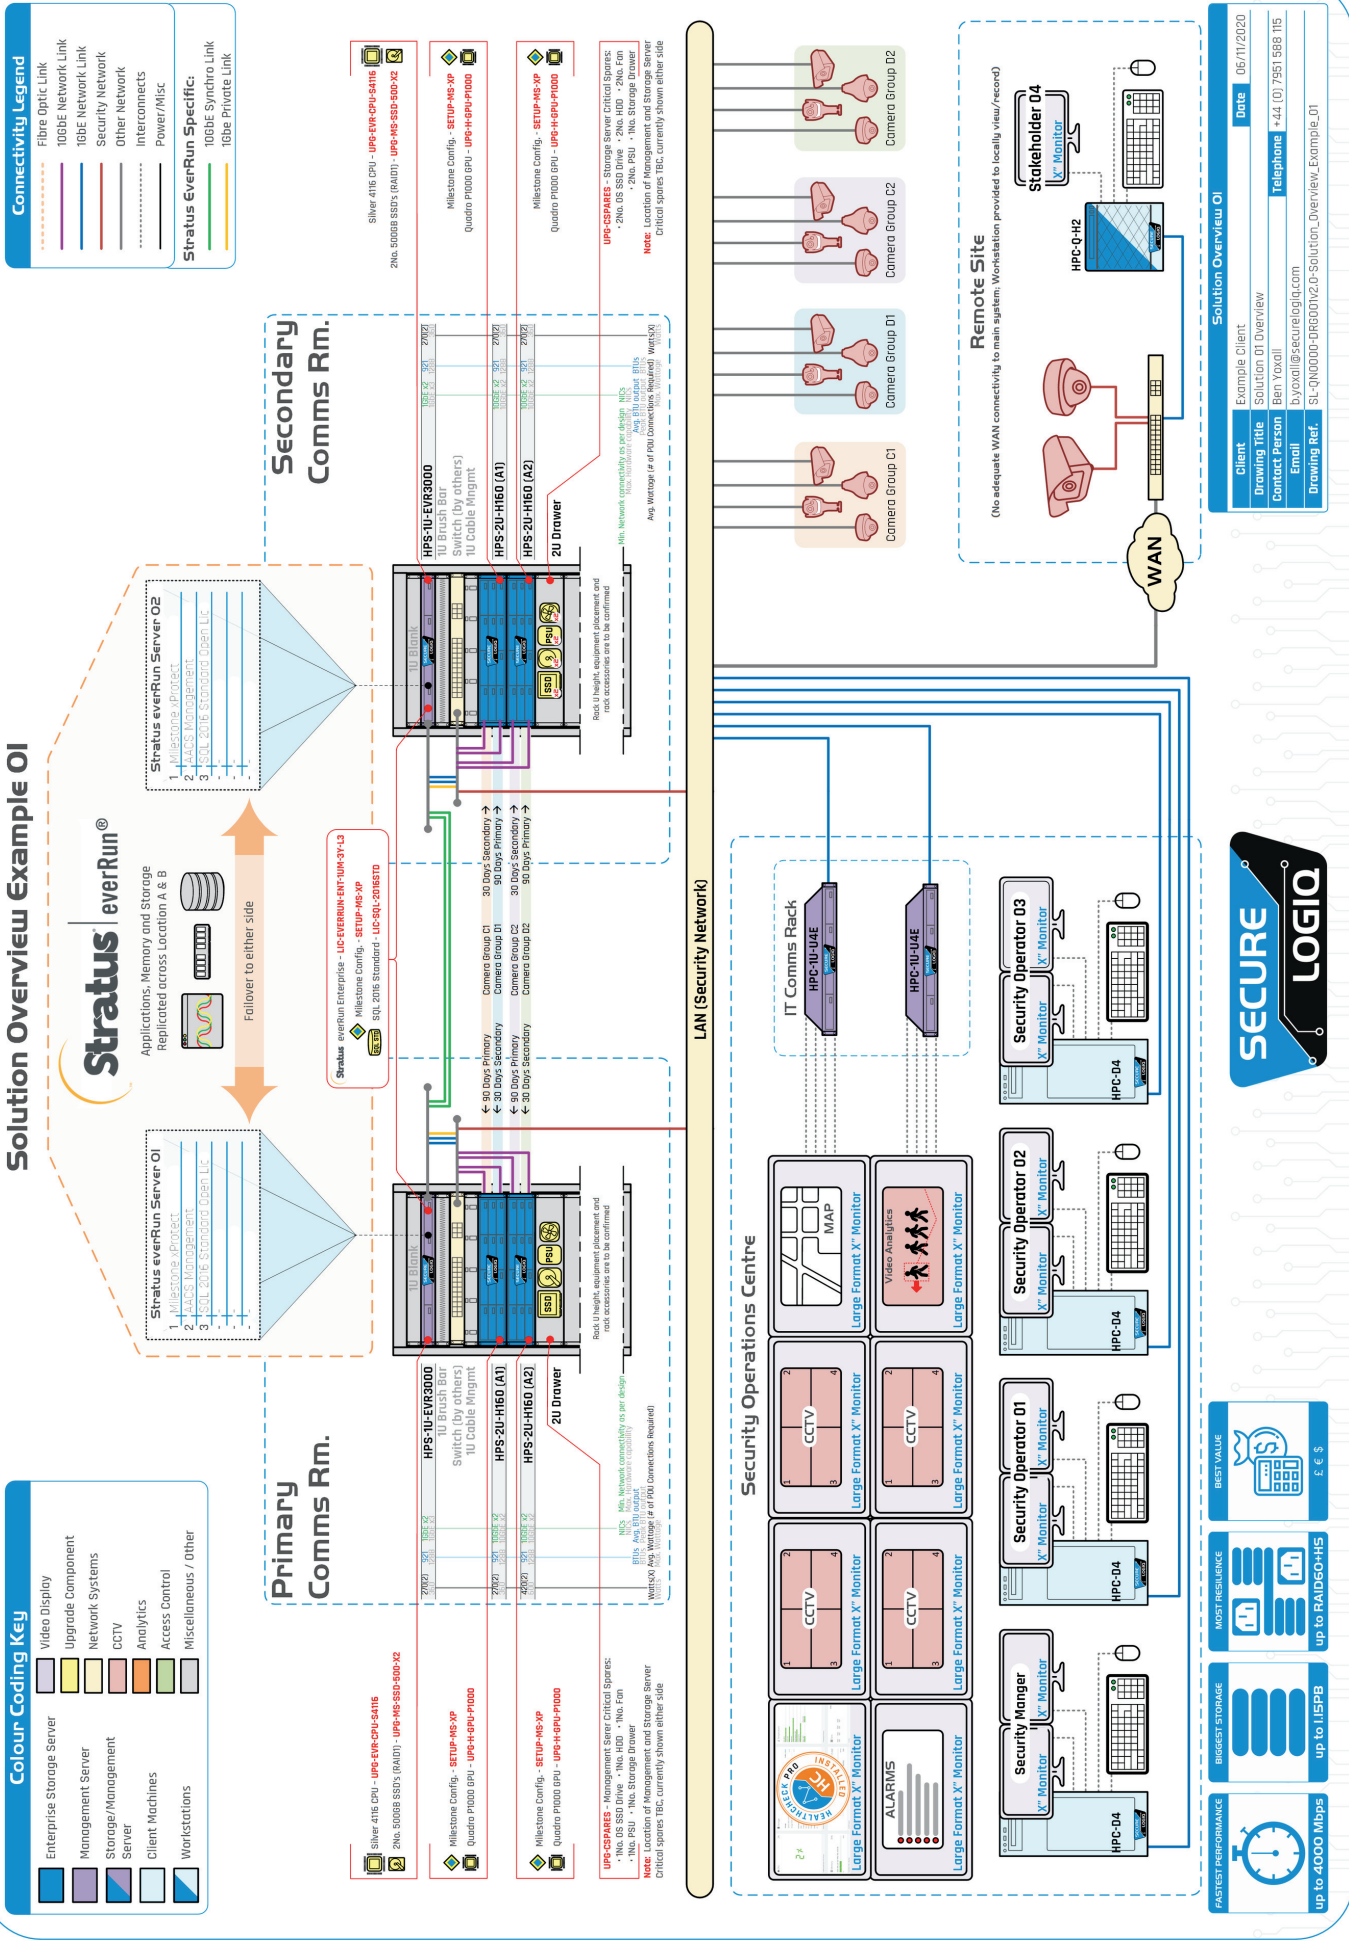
Solution Overview Example 01

Connectivity Legend
Fibre Optic Link
10GbE Network Link
1GbE Network Link
Security Network
Other Network
Interconnects
Power/Misc
Stratus EverRun Specific:
10GbE Synchro Link
1Gbe Private Link

Colour Coding Key
Enterprise Storage Server
Management Server
Storage/Management Server
Client Machines
Workstations
Video Display
Upgrade Component
Network Systems
CCTV
Analytics
Access Control
Miscellaneous / Other

Stratus everRun®
Applications, Memory and Storage Replicated across Location A & B
Failover to either side

Stratus everRun Server 01
1 Milestone xProtect
2 AACS Management
3 SQL 2016 Standard Open Lic

Stratus everRun Server 02
1 Milestone xProtect
2 AACS Management
3 SQL 2016 Standard Open Lic

Stratus everRun Enterprise - LIC-EVERRUN-ENT-1UM-3Y-L3
Milestone Config. - SETUP-MS-XP
SQL 2016 Standard - LIC-SQL-2016STD

Primary Comms Rm.
Secondary Comms Rm.

HPS-1U-EVR3000
1U Brush Bar
Switch (by others)
1U Cable Mngmt
HPS-2U-H160 (A1)
HPS-2U-H160 (A2)
2U Drawer
1U Blank
SSD PSU

Rack U height, equipment placement and rack accessories are to be confirmed

NICs Min. Network connectivity as per design
Avg. BTU output BTUs
Avg. Wattage (# of PDU Connections Required) Watts(X)

Silver 4116 CPU - UPG-EVR-CPU-S4116
2No. 500GB SSD's (RAID1) - UPG-MS-SSD-500-X2
Milestone Config. - SETUP-MS-XP
Quadro P1000 GPU - UPG-H-GPU-P1000

UPG-CSPARES - Management Serer Critical Spares:
• 1No. OS SSD Drive • 1No. HDD • 1No. Fan
• 1No. PSU • 1No. Storage Drawer
Note: Location of Management and Storage Server Critical spares TBC, currently shown either side

UPG-CSPARES - Storage Server Critical Spares:
• 2No. OS SSD Drive • 2No. HDD • 2No. Fan
• 2No. PSU • 1No. Storage Drawer
Note: Location of Management and Storage Server Critical spares TBC, currently shown either side

90 Days Primary / 30 Days Secondary — Camera Group C1 / Camera Group D1 — 30 Days Secondary / 90 Days Primary
90 Days Primary / 30 Days Secondary — Camera Group C2 / Camera Group D2 — 30 Days Secondary / 90 Days Primary

LAN (Security Network)

Camera Group C1
Camera Group D1
Camera Group C2
Camera Group D2

Remote Site
(No adequate WAN connectivity to main system. Workstation provided to locally view/record)
Stakeholder 04
X" Monitor
HPC-Q-H2
WAN

IT Comms Rack
HPC-1U-U4E
HPC-1U-U4E

Security Operations Centre
Large Format X" Monitor
MAP
Video Analytics
CCTV
ALARMS
INSTALLED PRO HEALTHCHECK HC
Security Manger
Security Operator 01
Security Operator 02
Security Operator 03
X" Monitor
HPC-D4

Solution Overview 01
Client: Example Client
Date: 06/11/2020
Drawing Title: Solution 01 Overview
Contact Person: Ben Yoxall
Telephone: +44 (0) 7951 588 115
Email: b.yoxall@securelogiq.com
Drawing Ref.: SL-QN0000-DRG001v2.0-Solution_Overview_Example_01

SECURE LOGIQ

FASTEST PERFORMANCE up to 4000 Mbps
BIGGEST STORAGE up to 1.15PB
MOST RESILIENCE up to RAID60+HS
BEST VALUE £ € $